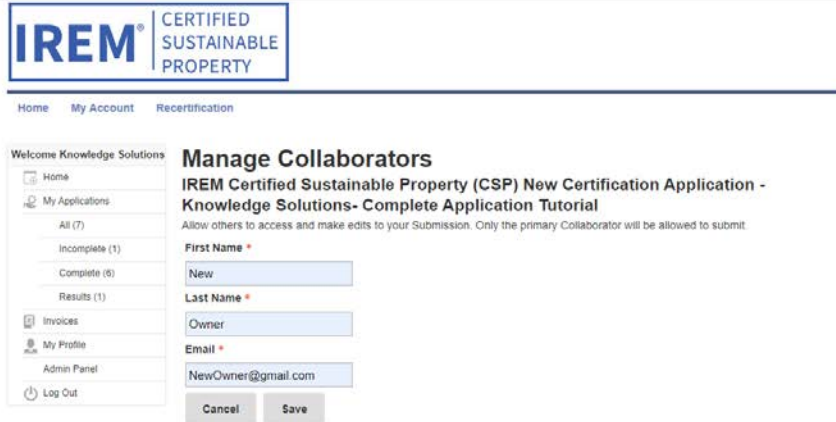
IREM® CERTIFIED SUSTAINABLE PROPERTY

Home My Account Recertification

Welcome Knowledge Solutions
Home
My Applications
All (7)
Incomplete (1)
Complete (6)
Results (1)
Invoices
My Profile
Admin Panel
Log Out

Manage Collaborators

IREM Certified Sustainable Property (CSP) New Certification Application - Knowledge Solutions- Complete Application Tutorial

Allow others to access and make edits to your Submission. Only the primary Collaborator will be allowed to submit

First Name *
New
Last Name *
Owner
Email *
NewOwner@gmail.com

Cancel Save